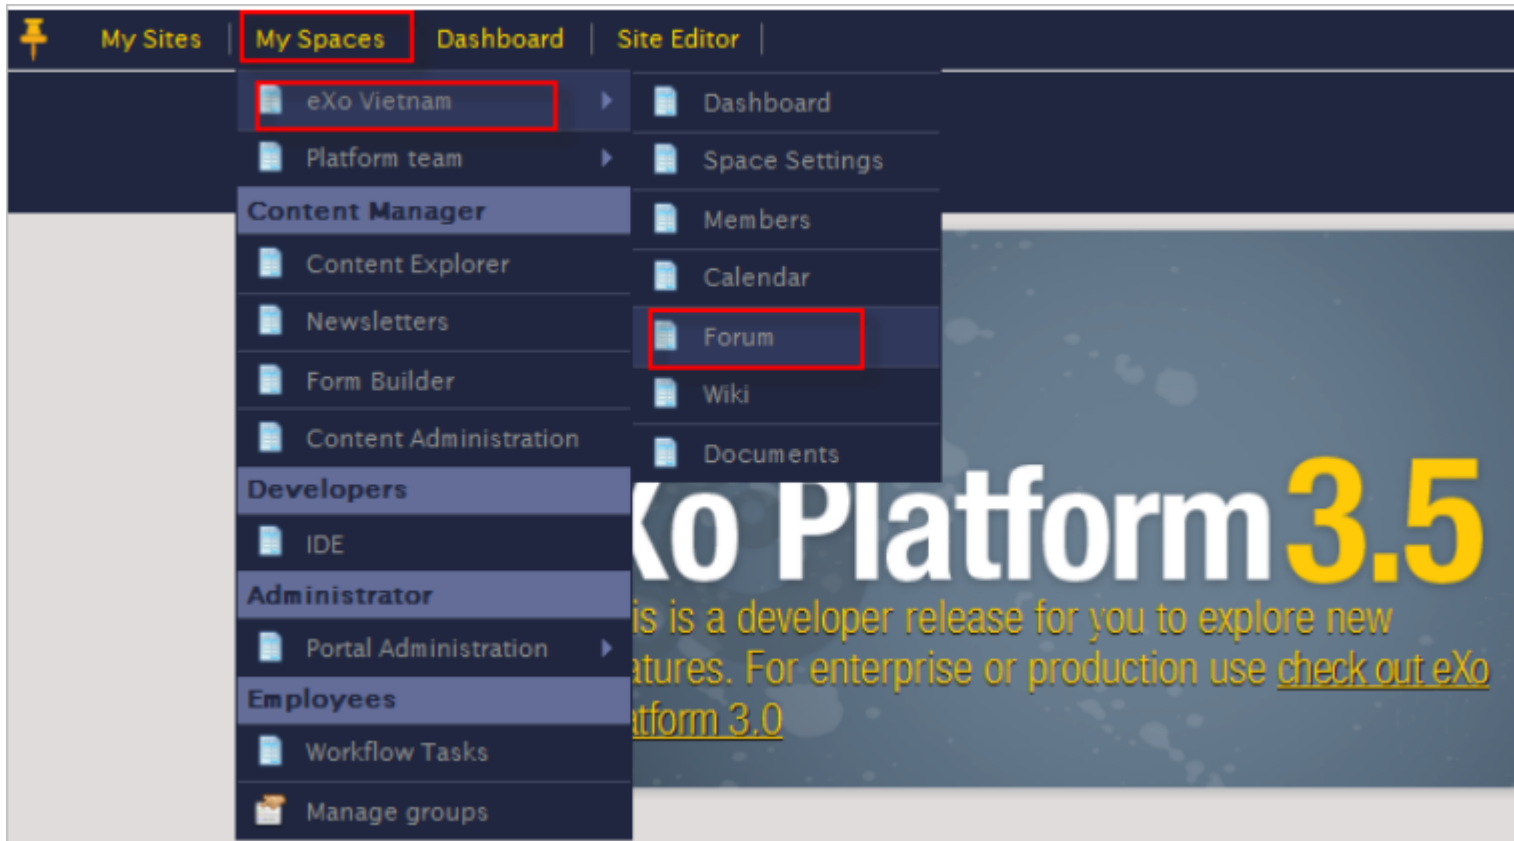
My Sites | My Spaces | Dashboard | Site Editor

eXo Vietnam
Platform team
Content Manager
Content Explorer
Newsletters
Form Builder
Content Administration
Developers
IDE
Administrator
Portal Administration
Employees
Workflow Tasks
Manage groups

Dashboard
Space Settings
Members
Calendar
Forum
Wiki
Documents

Xo Platform 3.5
is is a developer release for you to explore new atures. For enterprise or production use check out eXo atform 3.0